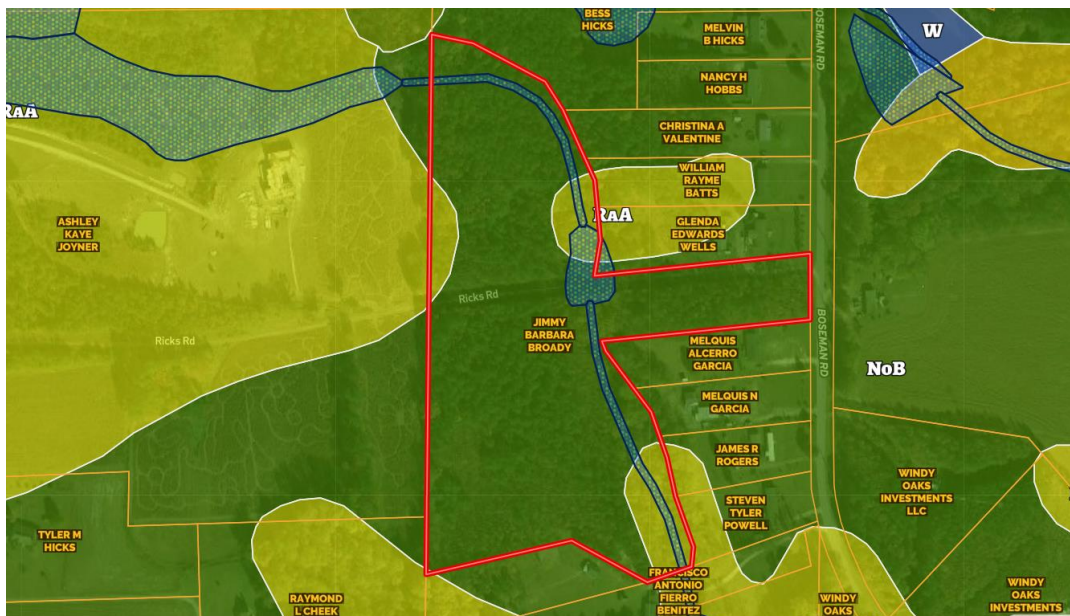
BESS HICKS

MELVIN B HICKS

W

BOSEMAN RD

NANCY H HOBBS

RaA

CHRISTINA A VALENTINE

WILLIAM RAYME BATTS

RaA

GLENDA EDWARDS WELLS

ASHLEY KAYE JOYNER

Ricks Rd

Ricks Rd

JIMMY BARBARA BROADY

MELQUIS ALCERRO GARCIA

BOSEMAN RD

NoB

MELQUIS N GARCIA

JAMES R ROGERS

WINDY OAKS INVESTMENTS LLC

STEVEN TYLER POWELL

TYLER M HICKS

FRANCISCO ANTONIO FIERRO BENITEZ

RAYMOND L CHEEK

WINDY OAKS

WINDY OAKS INVESTMENTS